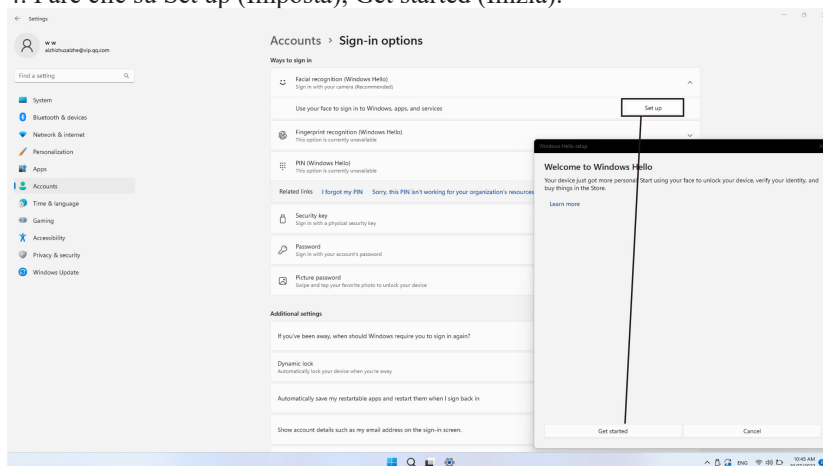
4. Fare clic su Set up (Imposta), Get started (Inizia).

Settings

w w
aizhizhuzaizhe@vip.qq.com

Find a setting

System
Bluetooth & devices
Network & internet
Personalization
Apps
Accounts
Time & language
Gaming
Accessibility
Privacy & security
Windows Update

Accounts › Sign-in options

Ways to sign in

Facial recognition (Windows Hello)
Sign in with your camera (Recommended)

Use your face to sign in to Windows, apps, and services

Set up

Fingerprint recognition (Windows Hello)
This option is currently unavailable

PIN (Windows Hello)
This option is currently unavailable

Related links I forgot my PIN Sorry, this PIN isn't working for your organization's resources

Security key
Sign in with a physical security key

Password
Sign in with your account's password

Picture password
Swipe and tap your favorite photo to unlock your device

Additional settings

If you've been away, when should Windows require you to sign in again?

Dynamic lock
Automatically lock your device when you're away

Automatically save my restartable apps and restart them when I sign back in

Show account details such as my email address on the sign-in screen.

Windows Hello setup

Welcome to Windows Hello

Your device just got more personal. Start using your face to unlock your device, verify your identity, and buy things in the Store.

Learn more

Get started

Cancel

ENG 10:45 AM